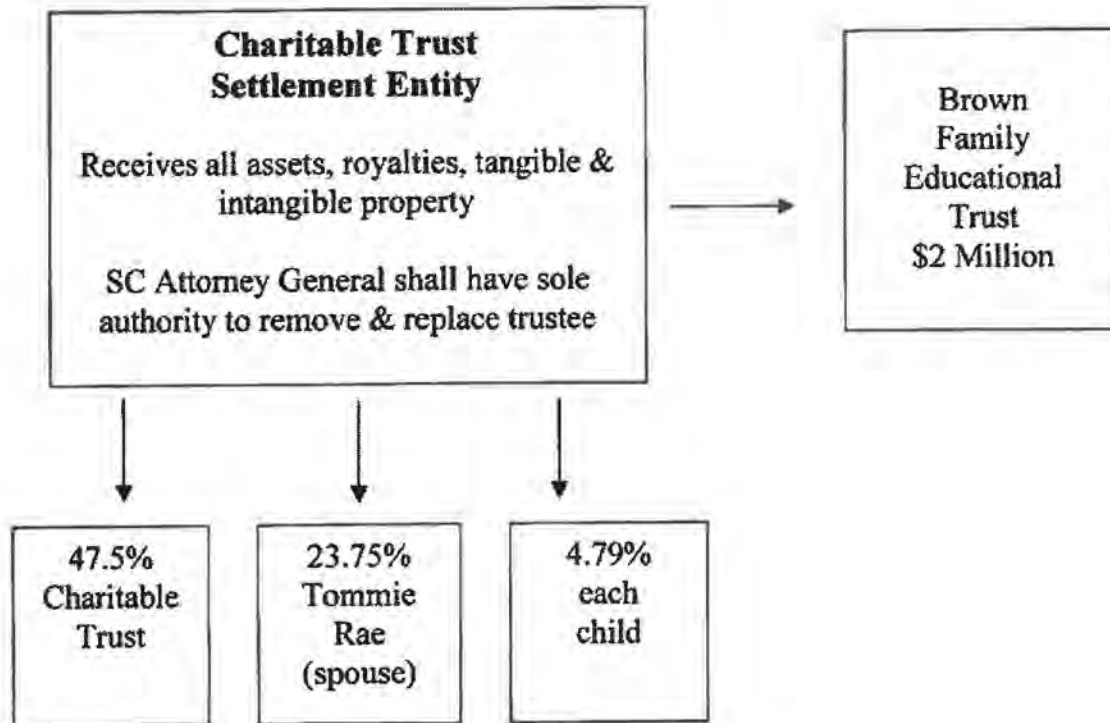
**Charitable Trust Settlement Entity**

Receives all assets, royalties, tangible & intangible property

SC Attorney General shall have sole authority to remove & replace trustee

Brown Family Educational Trust $2 Million

47.5% Charitable Trust

23.75% Tommie Rae (spouse)

4.79% each child